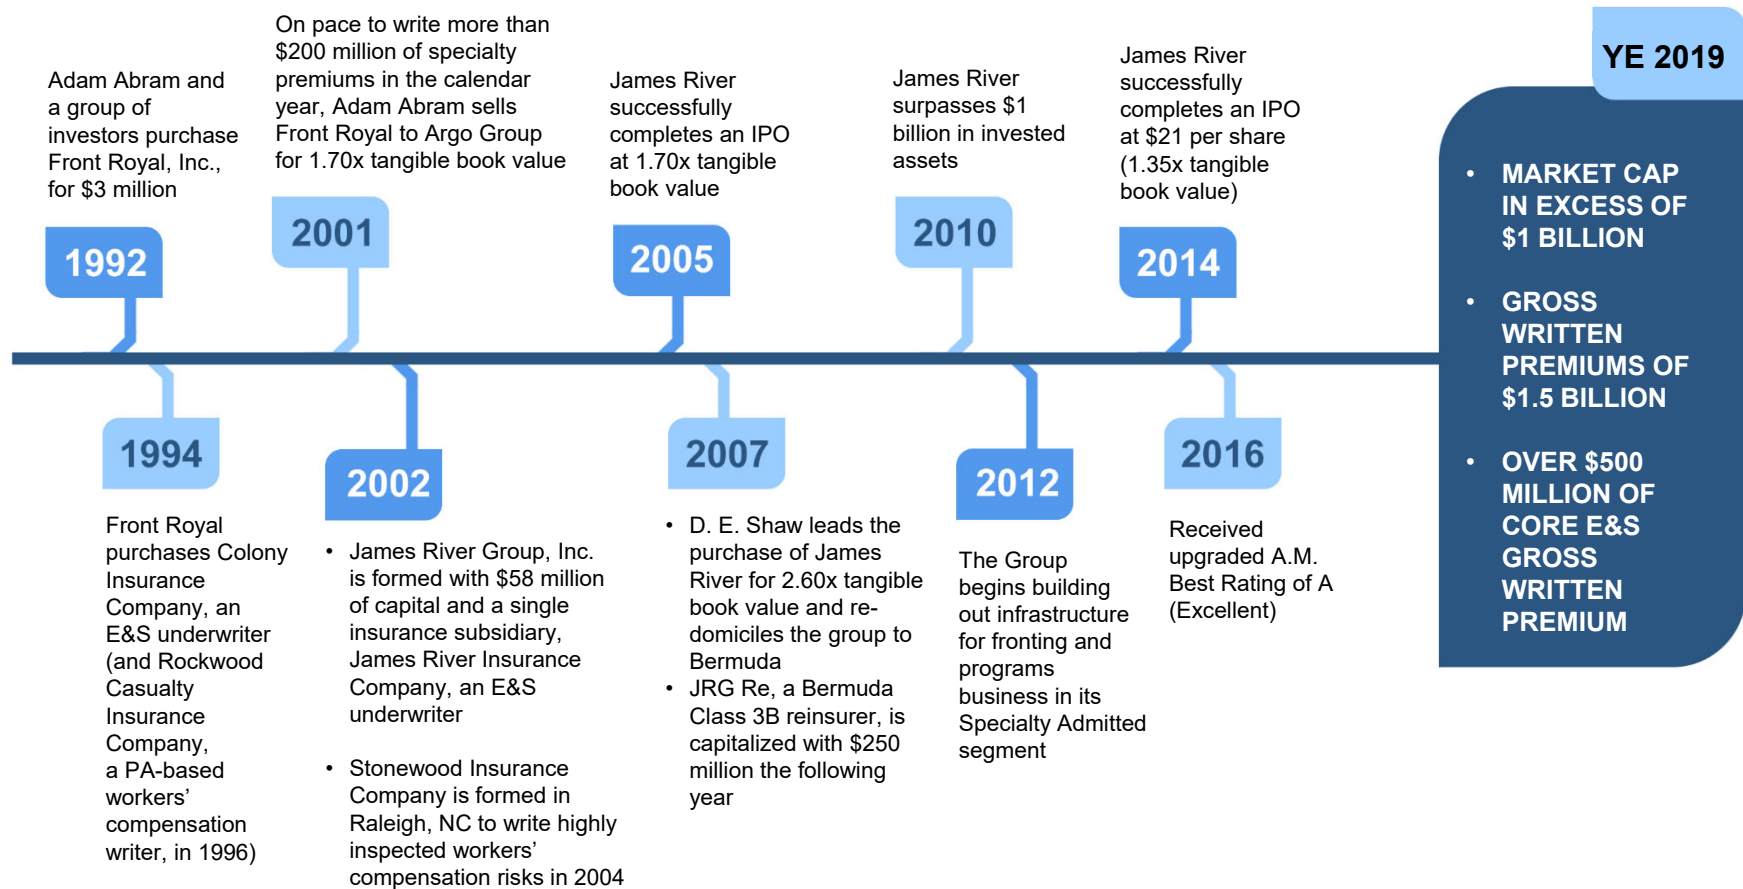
Adam Abram and a group of investors purchase Front Royal, Inc., for $3 million

1992

On pace to write more than $200 million of specialty premiums in the calendar year, Adam Abram sells Front Royal to Argo Group for 1.70x tangible book value

2001

James River successfully completes an IPO at 1.70x tangible book value

2005

James River surpasses $1 billion in invested assets

2010

James River successfully completes an IPO at $21 per share (1.35x tangible book value)

2014

YE 2019

• MARKET CAP IN EXCESS OF $1 BILLION

• GROSS WRITTEN PREMIUMS OF $1.5 BILLION

• OVER $500 MILLION OF CORE E&S GROSS WRITTEN PREMIUM

1994

Front Royal purchases Colony Insurance Company, an E&S underwriter (and Rockwood Casualty Insurance Company, a PA-based workers' compensation writer, in 1996)

2002

• James River Group, Inc. is formed with $58 million of capital and a single insurance subsidiary, James River Insurance Company, an E&S underwriter

• Stonewood Insurance Company is formed in Raleigh, NC to write highly inspected workers' compensation risks in 2004

2007

• D. E. Shaw leads the purchase of James River for 2.60x tangible book value and redomiciles the group to Bermuda

• JRG Re, a Bermuda Class 3B reinsurer, is capitalized with $250 million the following year

2012

The Group begins building out infrastructure for fronting and programs business in its Specialty Admitted segment

2016

Received upgraded A.M. Best Rating of A (Excellent)